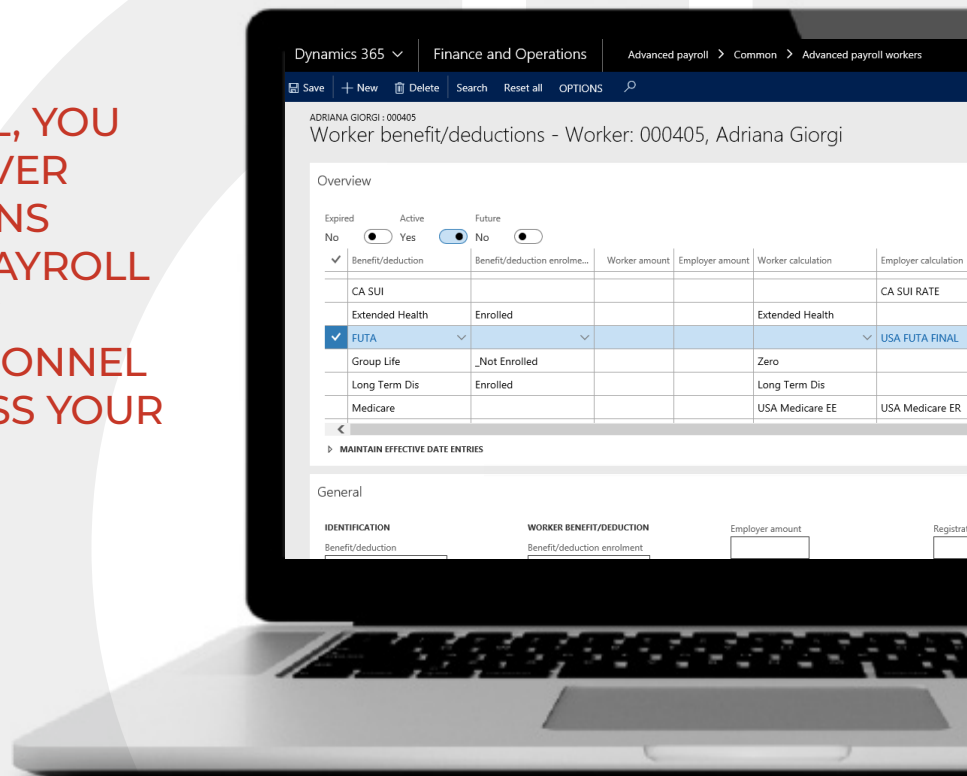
L, YOU
VER
NS
AYROLL

ONNEL
SS YOUR

Dynamics 365 ∨ Finance and Operations Advanced payroll > Common > Advanced payroll workers

Save + New Delete Search Reset all OPTIONS

ADRIANA GIORGI : 000405
Worker benefit/deductions - Worker: 000405, Adriana Giorgi

Overview

Expired No
Active Yes
Future No

| ✓ | Benefit/deduction | Benefit/deduction enrolme... | Worker amount | Employer amount | Worker calculation | Employer calculation |
|---|---|---|---|---|---|---|
| | CA SUI | | | | | CA SUI RATE |
| | Extended Health | Enrolled | | | Extended Health | |
| ✓ | FUTA | | | | | USA FUTA FINAL |
| | Group Life | _Not Enrolled | | | Zero | |
| | Long Term Dis | Enrolled | | | Long Term Dis | |
| | Medicare | | | | USA Medicare EE | USA Medicare ER |

MAINTAIN EFFECTIVE DATE ENTRIES

General

IDENTIFICATION
Benefit/deduction

WORKER BENEFIT/DEDUCTION
Benefit/deduction enrolment

Employer amount

Registrat